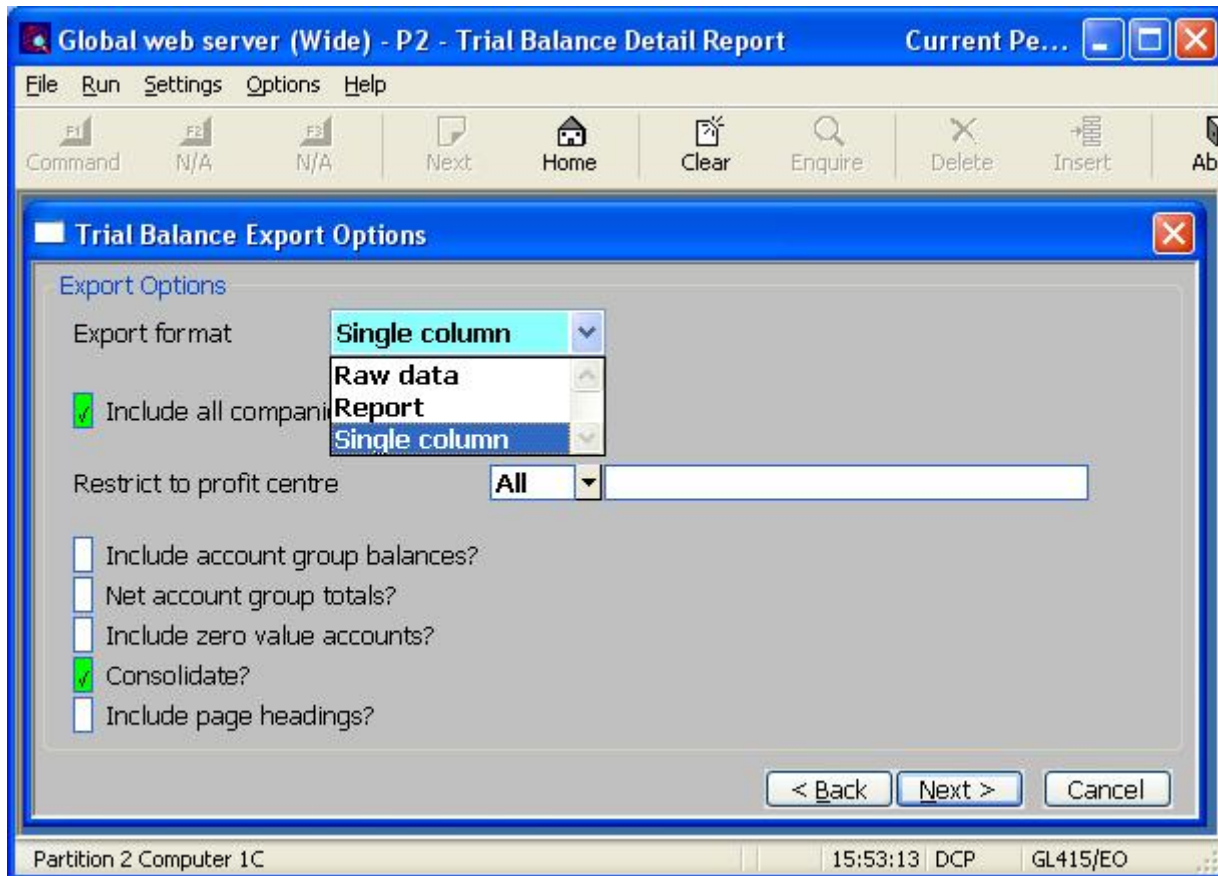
Global web server (Wide) - P2 - Trial Balance Detail Report Current Pe...

File Run Settings Options Help

F1 Command F2 N/A F3 N/A Next Home Clear Enquire Delete Insert Ab

Trial Balance Export Options

Export Options

Export format Single column

Raw data
Report
Single column

Include all compani

Restrict to profit centre All

Include account group balances?
Net account group totals?
Include zero value accounts?
Consolidate?
Include page headings?

< Back Next > Cancel

Partition 2 Computer 1C 15:53:13 DCP GL415/EO